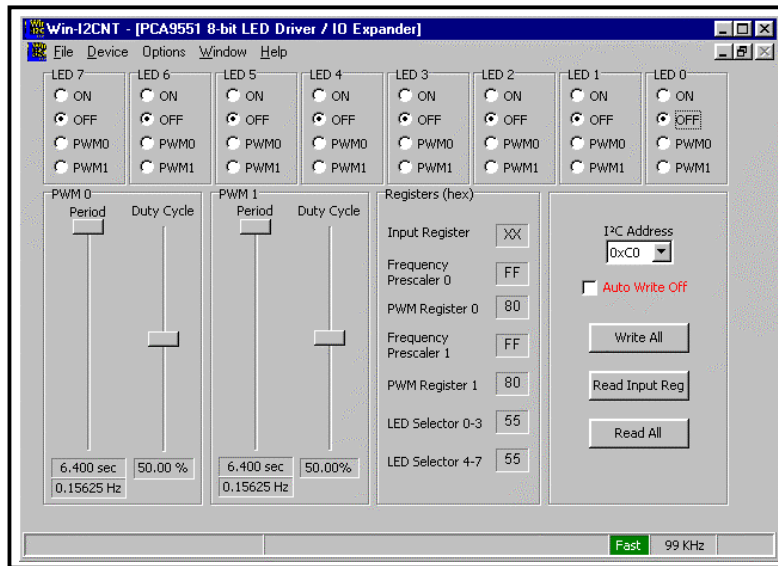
Win-I2CNT - [PCA9551 8-bit LED Driver / IO Expander]

File Device Options Window Help

LED 7
ON
OFF
PWM0
PWM1

LED 6
ON
OFF
PWM0
PWM1

LED 5
ON
OFF
PWM0
PWM1

LED 4
ON
OFF
PWM0
PWM1

LED 3
ON
OFF
PWM0
PWM1

LED 2
ON
OFF
PWM0
PWM1

LED 1
ON
OFF
PWM0
PWM1

LED 0
ON
OFF
PWM0
PWM1

PWM 0
Period
Duty Cycle
6.400 sec
50.00 %
0.15625 Hz

PWM 1
Period
Duty Cycle
6.400 sec
50.00%
0.15625 Hz

Registers (hex)

| | |
|---|---|
| Input Register | XX |
| Frequency Prescaler 0 | FF |
| PWM Register 0 | 80 |
| Frequency Prescaler 1 | FF |
| PWM Register 1 | 80 |
| LED Selector 0-3 | 55 |
| LED Selector 4-7 | 55 |

I²C Address
0xC0
Auto Write Off
Write All
Read Input Reg
Read All

Fast 99 KHz